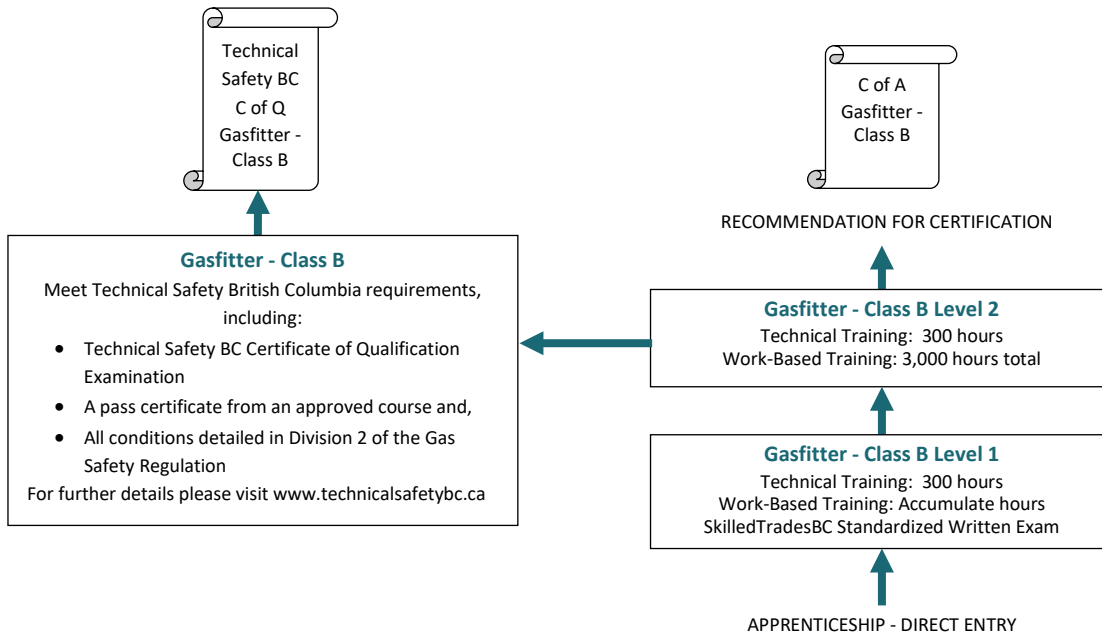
Technical Safety BC C of Q Gasfitter - Class B

C of A Gasfitter - Class B

RECOMMENDATION FOR CERTIFICATION

Gasfitter - Class B

Meet Technical Safety British Columbia requirements, including:

- Technical Safety BC Certificate of Qualification Examination
- A pass certificate from an approved course and,
- All conditions detailed in Division 2 of the Gas Safety Regulation

For further details please visit www.technicalsafetybc.ca

Gasfitter - Class B Level 2

Technical Training: 300 hours
Work-Based Training: 3,000 hours total

Gasfitter - Class B Level 1

Technical Training: 300 hours
Work-Based Training: Accumulate hours
SkilledTradesBC Standardized Written Exam

APPRENTICESHIP - DIRECT ENTRY